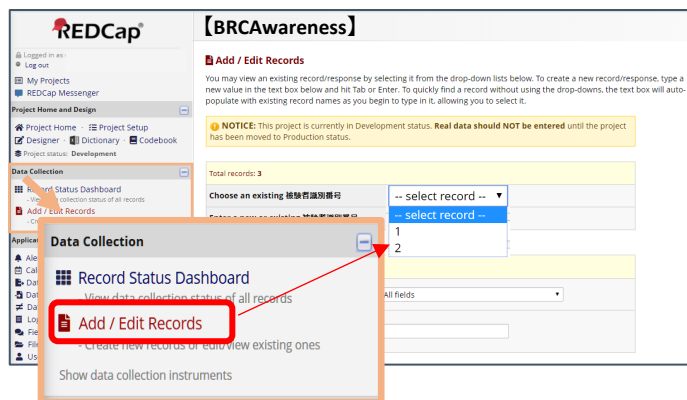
REDCap®

Logged in as
Log out

My Projects
REDCap Messenger

Project Home and Design

Project Home · Project Setup
Designer · Dictionary · Codebook
Project status: Development

Data Collection

Record Status Dashboard
- View data collection status of all records
Add / Edit Records

Applica

【BRCAwareness】

Add / Edit Records

You may view an existing record/response by selecting it from the drop-down lists below. To create a new record/response, type a new value in the text box below and hit Tab or Enter. To quickly find a record without using the drop-downs, the text box will auto-populate with existing record names as you begin to type in it, allowing you to select it.

NOTICE: This project is currently in Development status. Real data should NOT be entered until the project has been moved to Production status.

Total records: 3

Choose an existing 被験者識別番号

-- select record --

-- select record --
1
2

All fields

Data Collection

Record Status Dashboard
- View data collection status of all records

Add / Edit Records
- Create new records or edit/view existing ones

Show data collection instruments